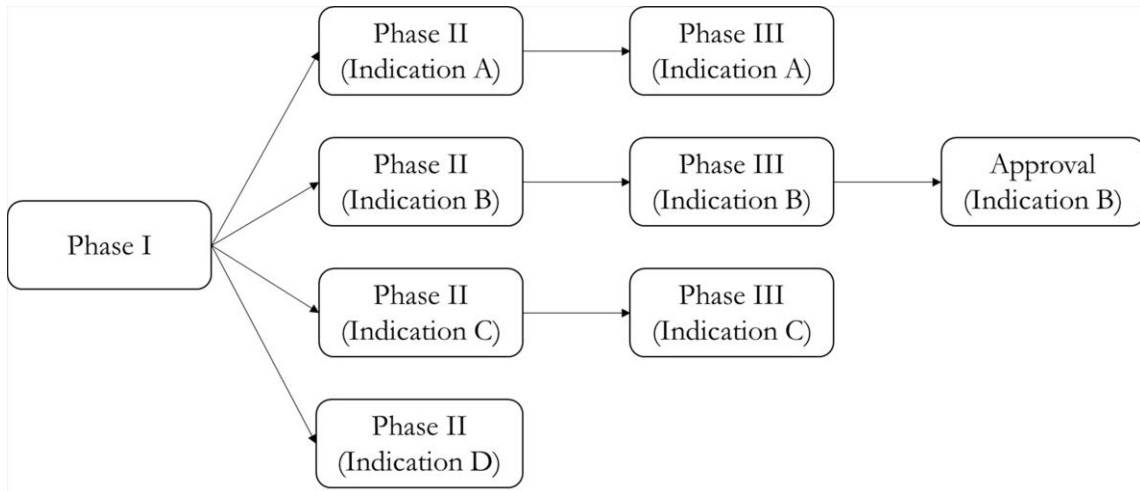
Phase I

Phase II
(Indication A)

Phase III
(Indication A)

Phase II
(Indication B)

Phase III
(Indication B)

Approval
(Indication B)

Phase II
(Indication C)

Phase III
(Indication C)

Phase II
(Indication D)